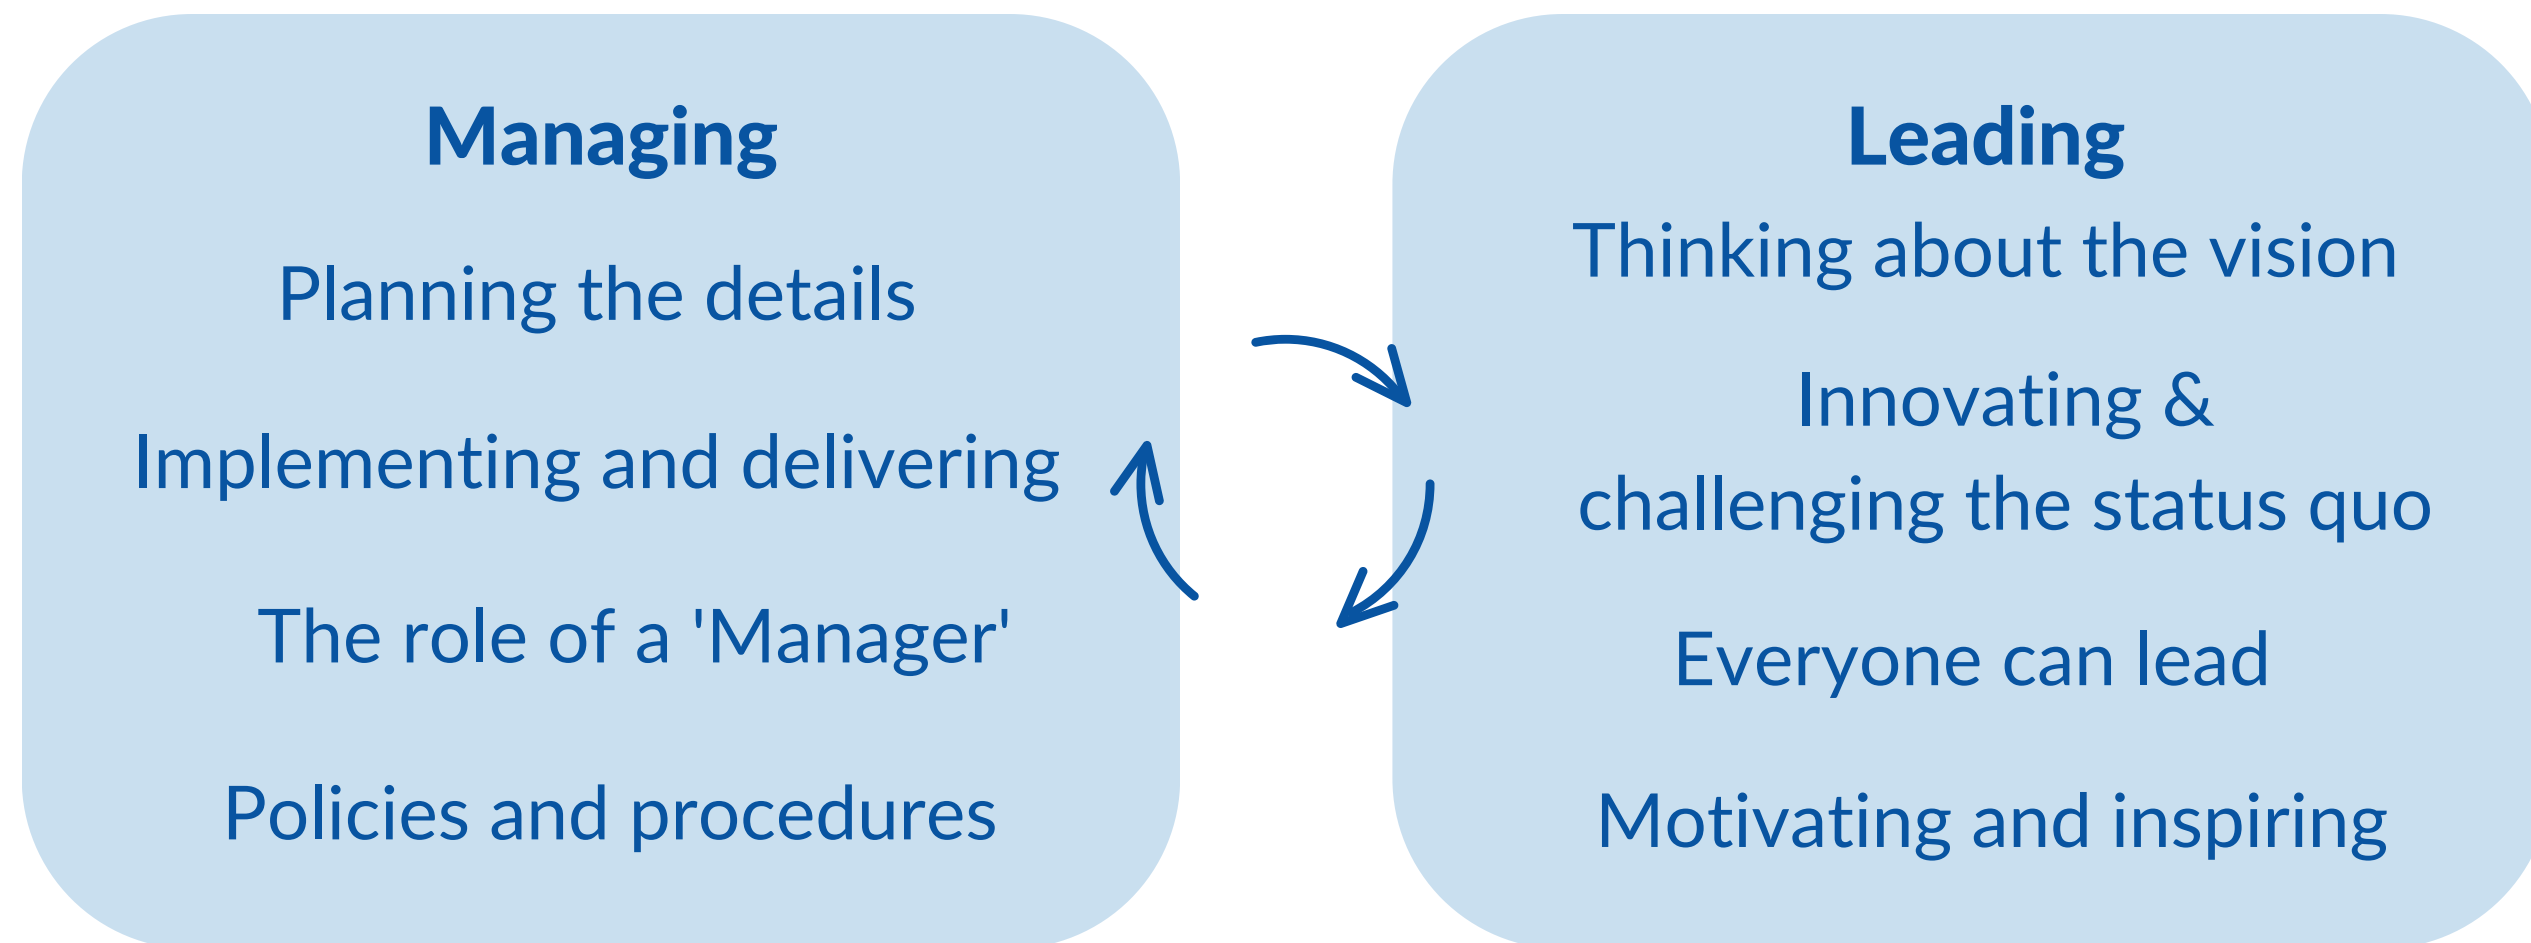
Managing

Planning the details

Implementing and delivering

The role of a 'Manager'

Policies and procedures

Leading

Thinking about the vision

Innovating & challenging the status quo

Everyone can lead

Motivating and inspiring